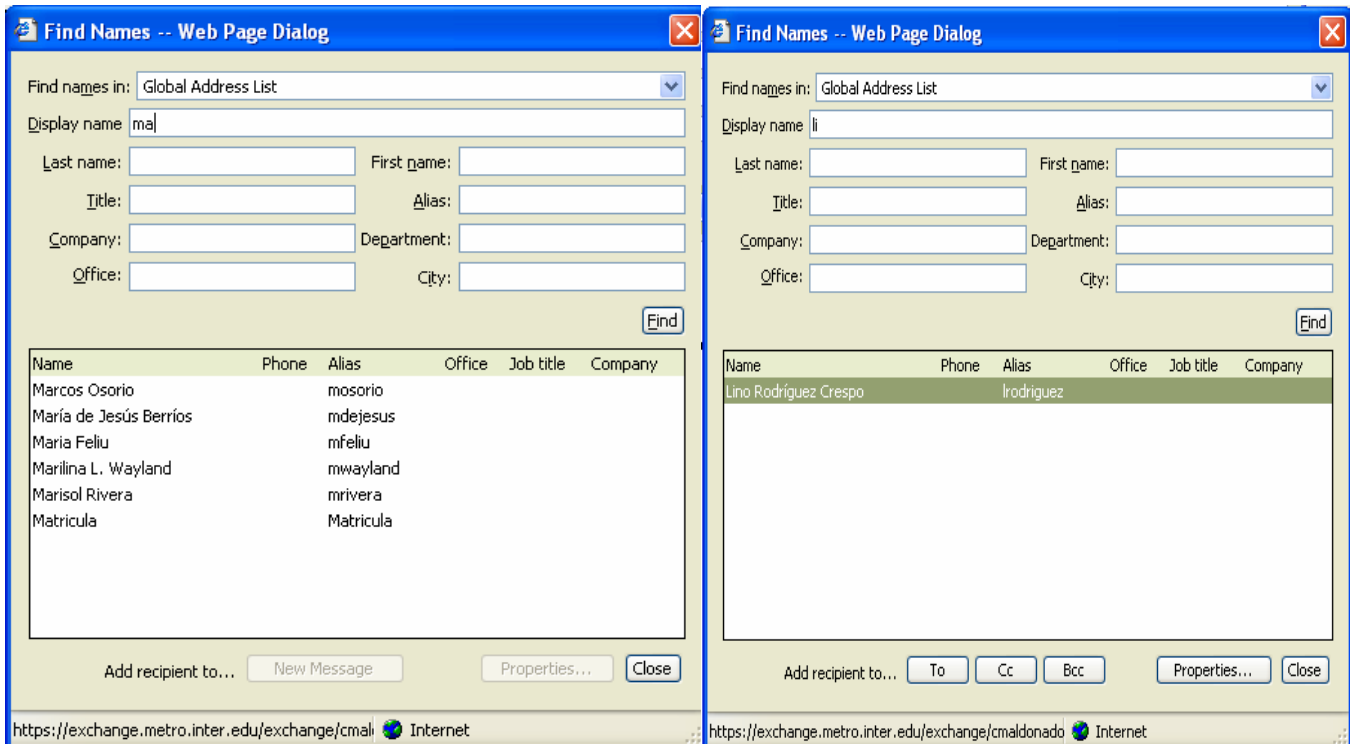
Find Names -- Web Page Dialog

Find names in: Global Address List
Display name ma
Last name:
First name:
Title:
Alias:
Company:
Department:
Office:
City:
Find

| Name | Phone | Alias | Office | Job title | Company |
|---|---|---|---|---|---|
| Marcos Osorio | | mosorio | | | |
| María de Jesús Berríos | | mdejesus | | | |
| Maria Feliu | | mfeliu | | | |
| Marilina L. Wayland | | mwayland | | | |
| Marisol Rivera | | mrivera | | | |
| Matricula | | Matricula | | | |

Add recipient to... New Message
Properties... Close

https://exchange.metro.inter.edu/exchange/cmal Internet

Find Names -- Web Page Dialog

Find names in: Global Address List
Display name li
Last name:
First name:
Title:
Alias:
Company:
Department:
Office:
City:
Find

| Name | Phone | Alias | Office | Job title | Company |
|---|---|---|---|---|---|
| Lino Rodríguez Crespo | | lrodriguez | | | |

Add recipient to... To Cc Bcc
Properties... Close

https://exchange.metro.inter.edu/exchange/cmaldonado Internet